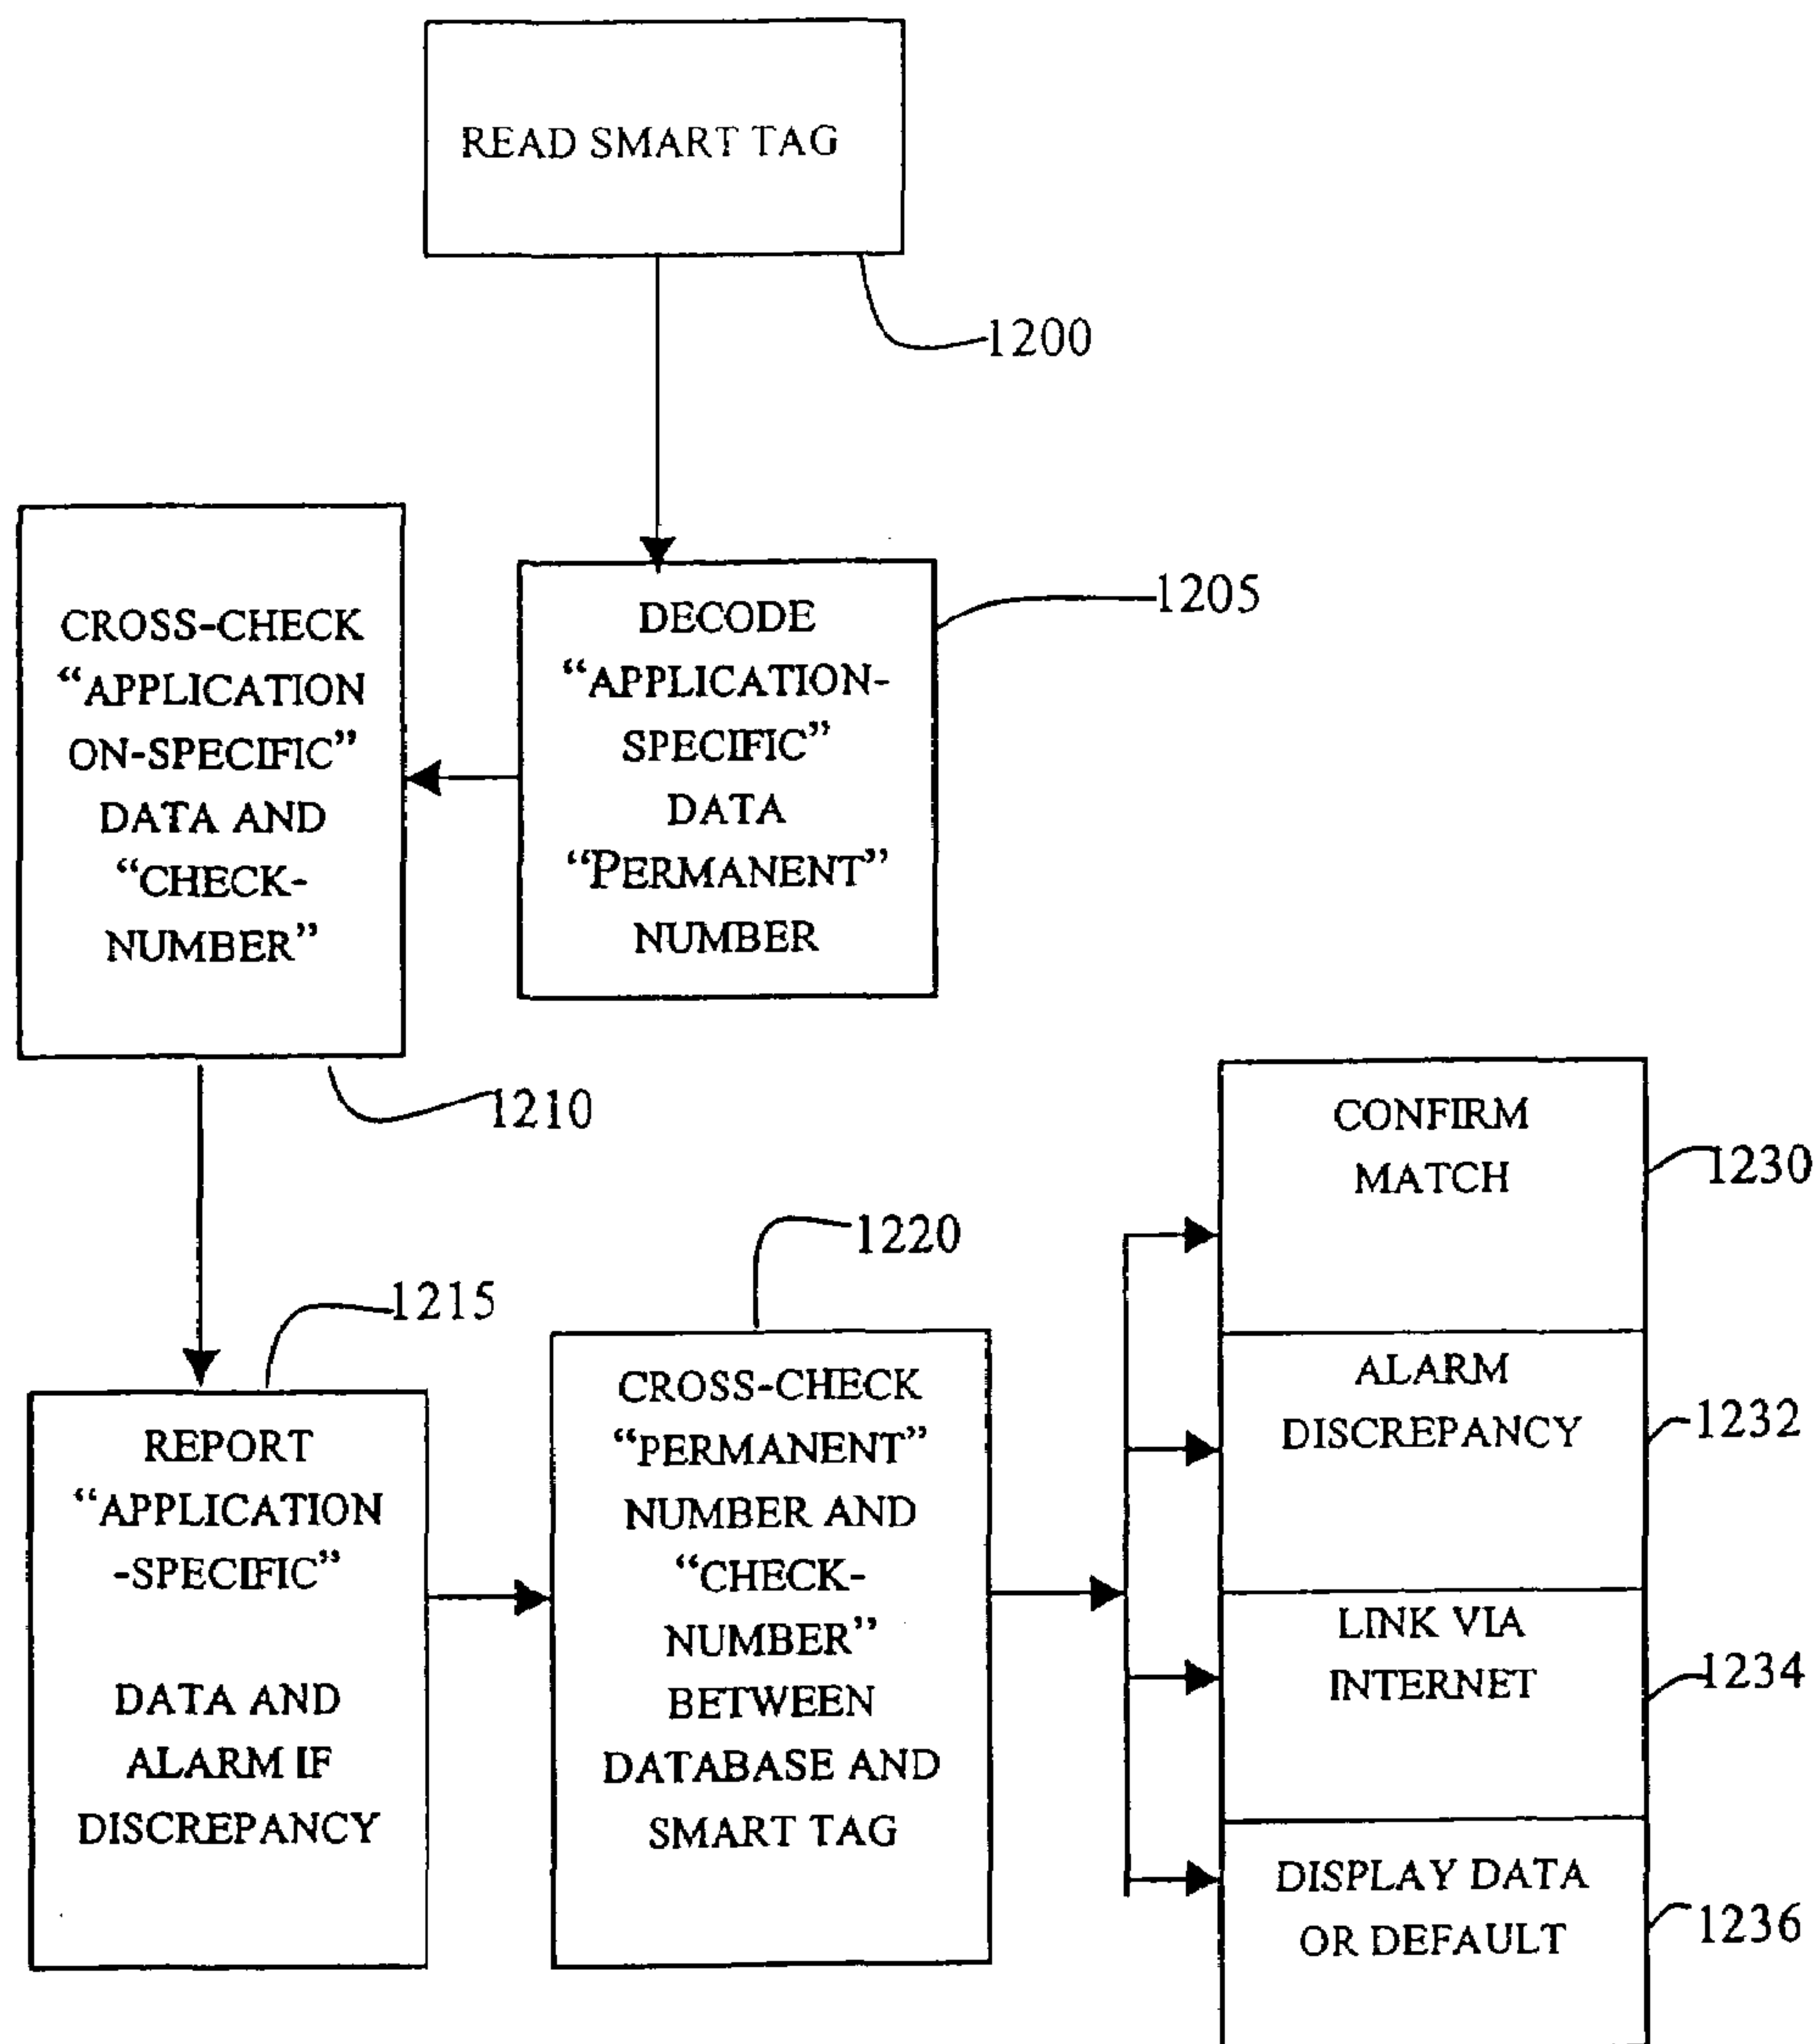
READ SMART TAG

1200

DECODE "APPLICATION-SPECIFIC" DATA "PERMANENT" NUMBER

1205

CROSS-CHECK "APPLICATION ON-SPECIFIC" DATA AND "CHECK-NUMBER"

1210

1215

REPORT "APPLICATION -SPECIFIC"

DATA AND ALARM IF DISCREPANCY

1220

CROSS-CHECK "PERMANENT" NUMBER AND "CHECK-NUMBER" BETWEEN DATABASE AND SMART TAG

CONFIRM MATCH

1230

ALARM DISCREPANCY

1232

LINK VIA INTERNET

1234

DISPLAY DATA OR DEFAULT

1236